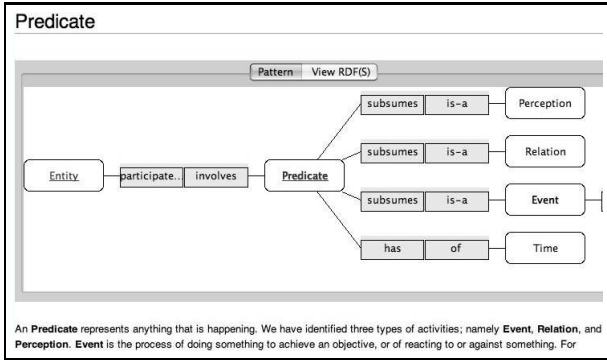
Predicate

Pattern View RDF(S)

Entity

participate..

involves

Predicate

subsumes

is-a

Perception

subsumes

is-a

Relation

subsumes

is-a

Event

has

of

Time

An **Predicate** represents anything that is happening. We have identified three types of activities; namely **Event**, **Relation**, and **Perception**. **Event** is the process of doing something to achieve an objective, or of reacting to or against something. For